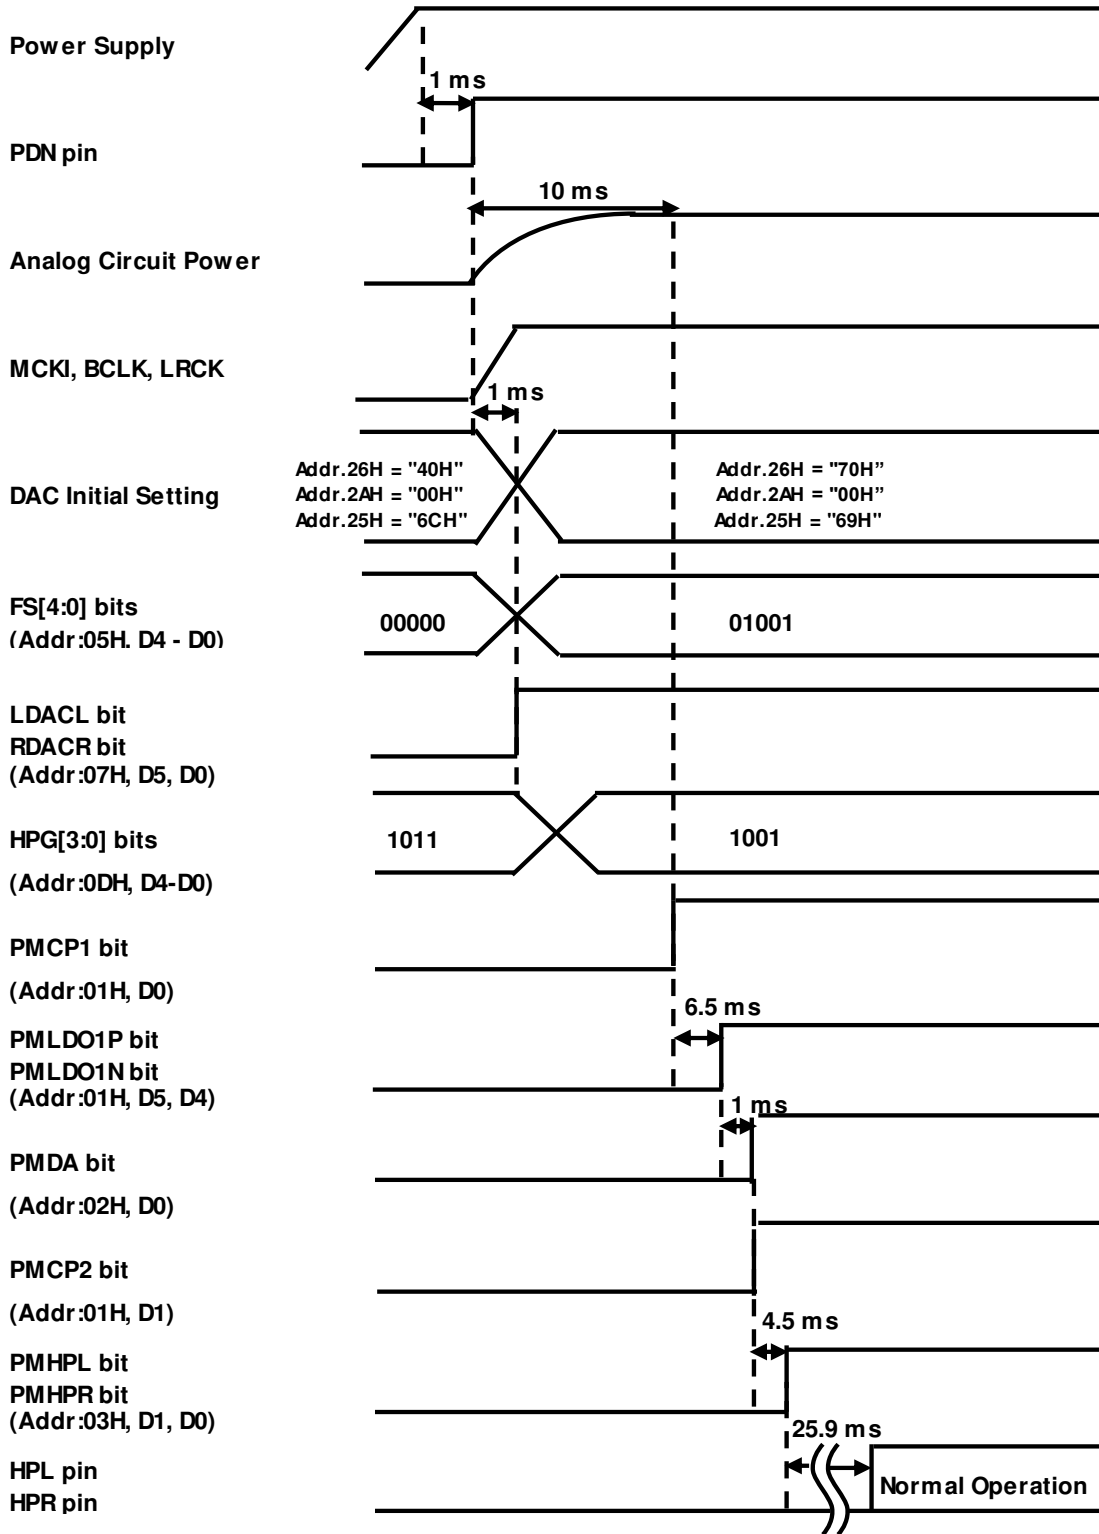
Power Supply

1 ms

PDN pin

10 ms

Analog Circuit Power

MCKI, BCLK, LRCK

1 ms

DAC Initial Setting

Addr.26H = "40H"
Addr.2AH = "00H"
Addr.25H = "6CH"

Addr.26H = "70H"
Addr.2AH = "00H"
Addr.25H = "69H"

FS[4:0] bits
(Addr:05H, D4 - D0)

00000

01001

LDACL bit
RDACR bit
(Addr:07H, D5, D0)

HPG[3:0] bits
(Addr:0DH, D4-D0)

1011

1001

PMCP1 bit
(Addr:01H, D0)

6.5 ms

PMLDO1P bit
PMLDO1N bit
(Addr:01H, D5, D4)

1 ms

PMDA bit
(Addr:02H, D0)

PMCP2 bit
(Addr:01H, D1)

4.5 ms

PMHPL bit
PMHPR bit
(Addr:03H, D1, D0)

25.9 ms

HPL pin
HPR pin

Normal Operation